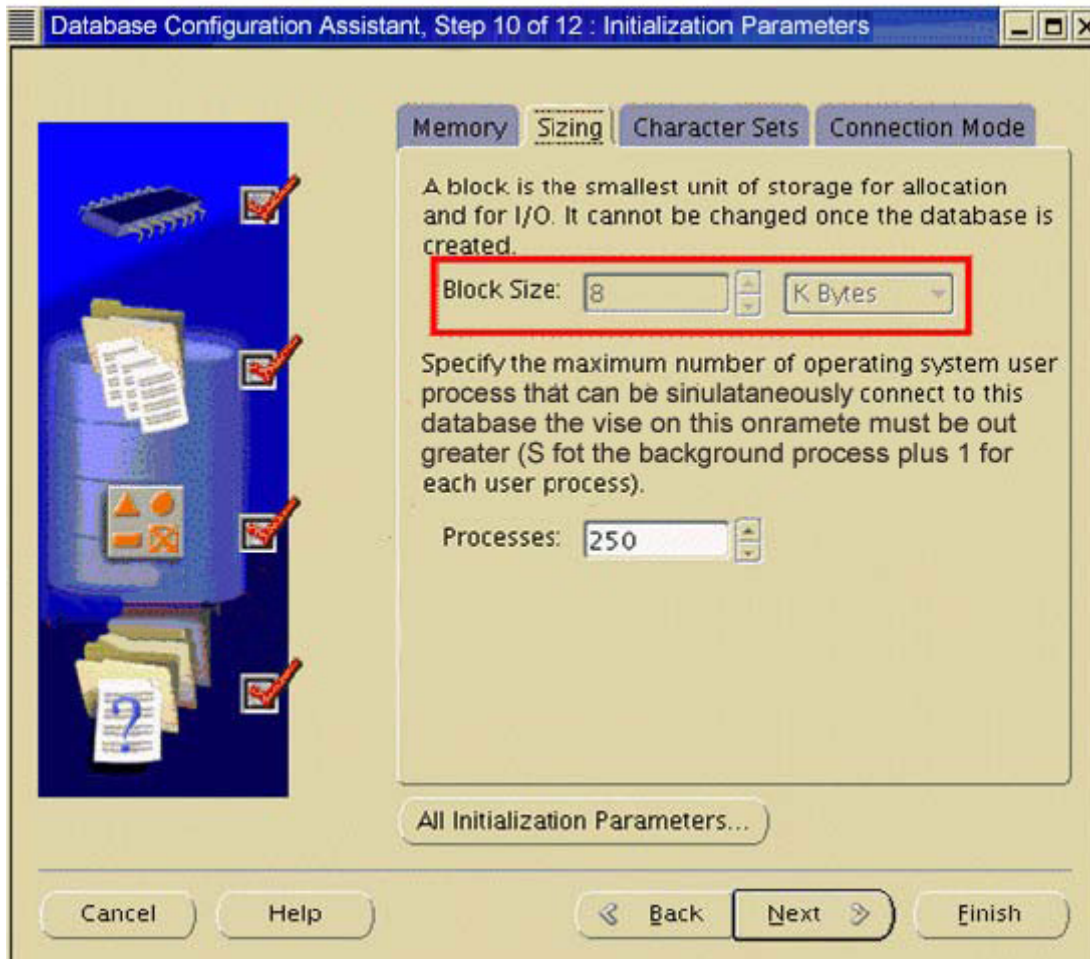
Database Configuration Assistant, Step 10 of 12 : Initialization Parameters

Memory | Sizing | Character Sets | Connection Mode

A block is the smallest unit of storage for allocation and for I/O. It cannot be changed once the database is created.

Block Size: 8 K Bytes

Specify the maximum number of operating system user process that can be sinulataneously connect to this database the vise on this onramete must be out greater (S fot the background process plus 1 for each user process).

Processes: 250

All Initialization Parameters...

Cancel Help Back Next Finish